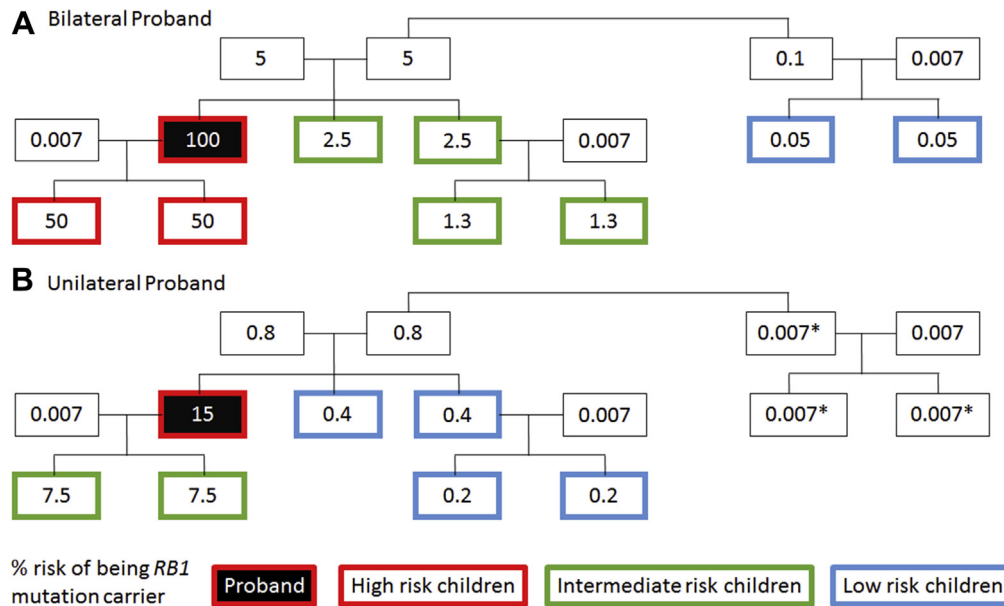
A Bilateral Proband

5
5
0.1
0.007

0.007
100
2.5
2.5
0.007
0.05
0.05

50
50
1.3
1.3

B Unilateral Proband

0.8
0.8
0.007*
0.007

0.007
15
0.4
0.4
0.007
0.007*
0.007*

7.5
7.5
0.2
0.2

% risk of being *RB1* mutation carrier

Proband
High risk children
Intermediate risk children
Low risk children